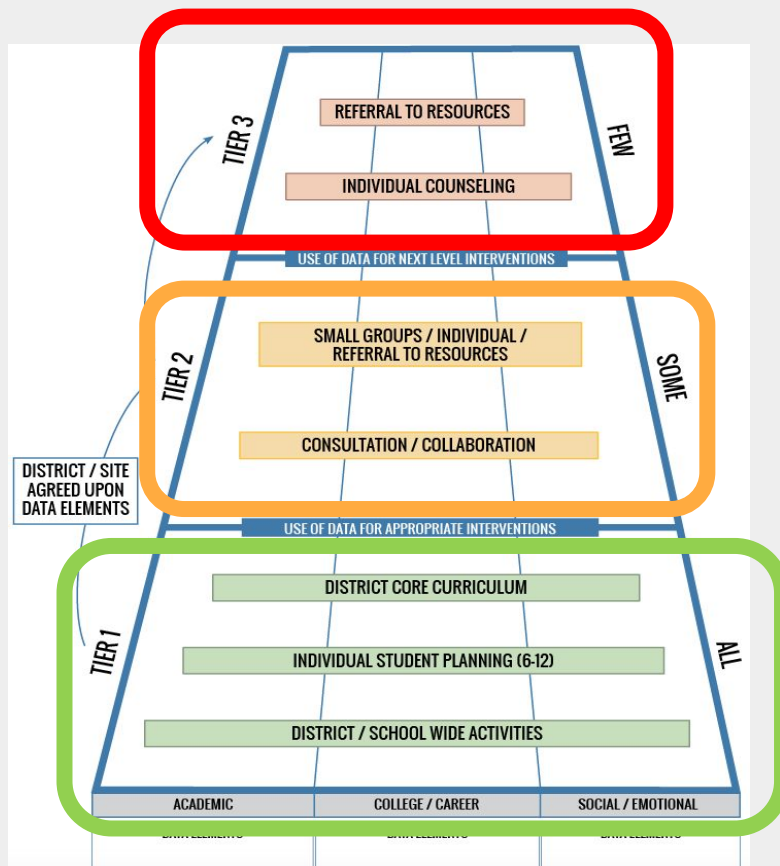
TIER 3

REFERRAL TO RESOURCES

INDIVIDUAL COUNSELING

FEW

USE OF DATA FOR NEXT LEVEL INTERVENTIONS

TIER 2

SMALL GROUPS / INDIVIDUAL / REFERRAL TO RESOURCES

CONSULTATION / COLLABORATION

SOME

DISTRICT / SITE AGREED UPON DATA ELEMENTS

USE OF DATA FOR APPROPRIATE INTERVENTIONS

TIER 1

DISTRICT CORE CURRICULUM

INDIVIDUAL STUDENT PLANNING (6-12)

DISTRICT / SCHOOL WIDE ACTIVITIES

ALL

| ACADEMIC | COLLEGE / CAREER | SOCIAL / EMOTIONAL |
|---|---|---|
| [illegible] | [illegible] | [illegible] |